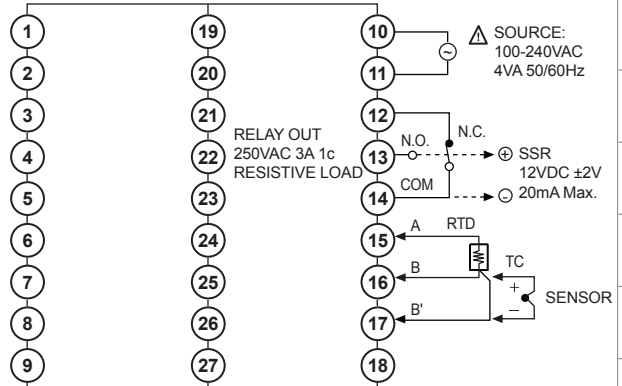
1
2
3
4
5
6
7
8
9

19
20
21
22
23
24
25
26
27

RELAY OUT
250VAC 3A 1c
RESISTIVE LOAD

10
11
12
13
14
15
16
17
18

⚠ SOURCE:
100-240VAC
4VA 50/60Hz

N.C.
N.O.
⊕ SSR
12VDC ±2V
COM
⊖ 20mA Max.

A
RTD
TC
B
+
SENSOR
B'
–